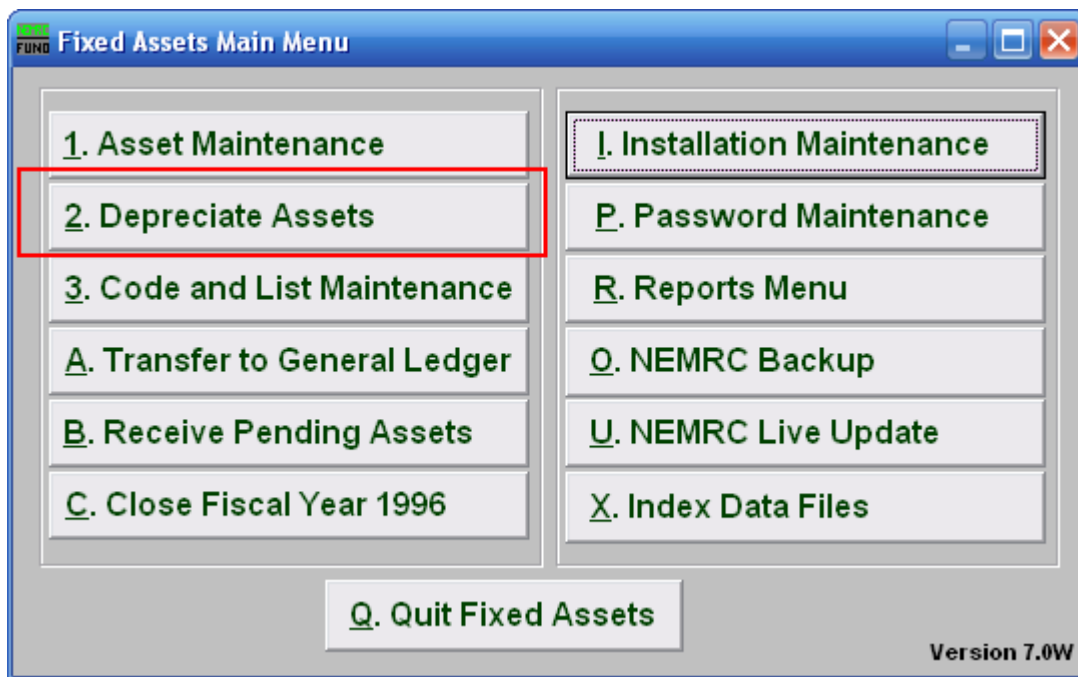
NEMRC FUND Fixed Assets Main Menu

1. Asset Maintenance

2. Depreciate Assets

3. Code and List Maintenance

A. Transfer to General Ledger

B. Receive Pending Assets

C. Close Fiscal Year 1996

I. Installation Maintenance

P. Password Maintenance

R. Reports Menu

O. NEMRC Backup

U. NEMRC Live Update

X. Index Data Files

Q. Quit Fixed Assets

Version 7.0W